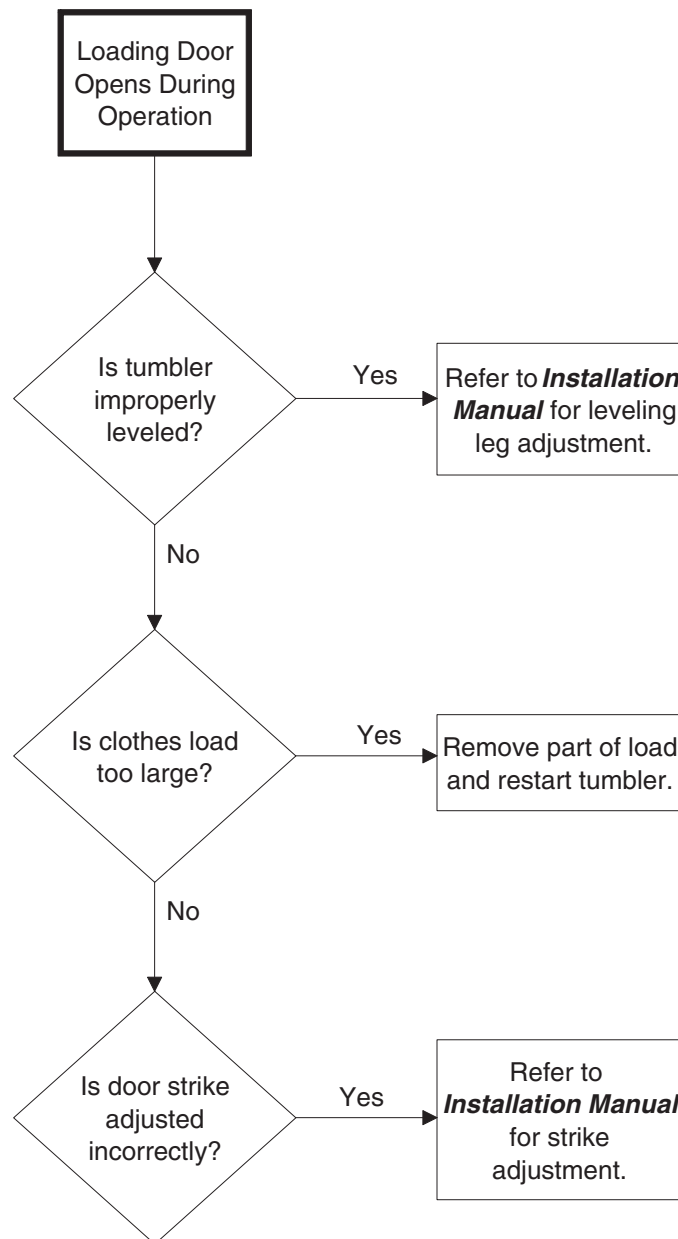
Loading Door Opens During Operation

Is tumbler improperly leveled?

Yes

Refer to ***Installation Manual*** for leveling leg adjustment.

No

Is clothes load too large?

Yes

Remove part of load and restart tumbler.

No

Is door strike adjusted incorrectly?

Yes

Refer to ***Installation Manual*** for strike adjustment.